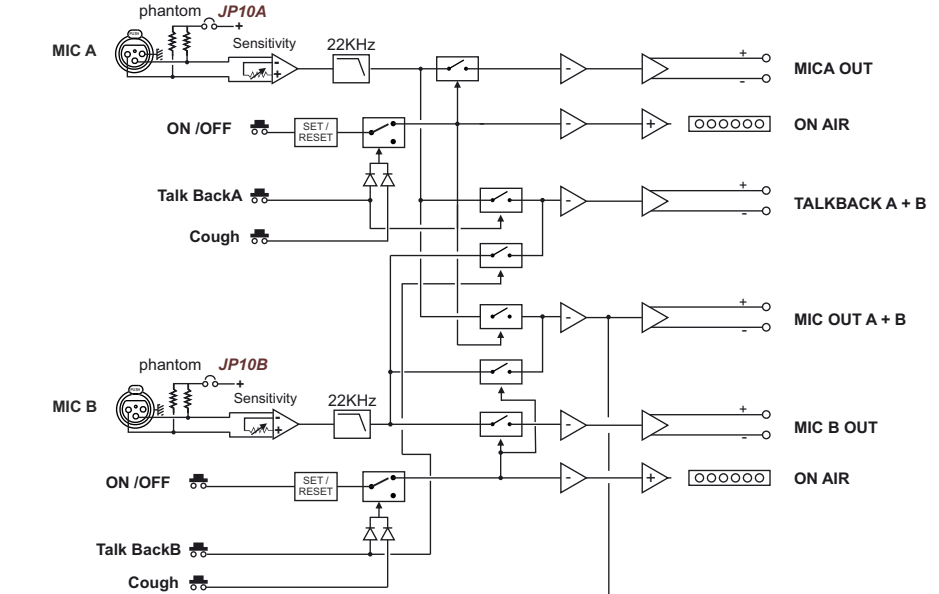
phantom JP10A
+
MIC A
Sensitivity
-
+
22KHz
-
+
-
MICA OUT
ON /OFF
SET / RESET
-
+
ON AIR
Talk BackA
-
+
-
TALKBACK A + B
Cough
-
+
-
MIC OUT A + B
phantom JP10B
+
MIC B
Sensitivity
-
+
22KHz
-
+
-
MIC B OUT
ON /OFF
SET / RESET
-
+
ON AIR
Talk BackB
Cough